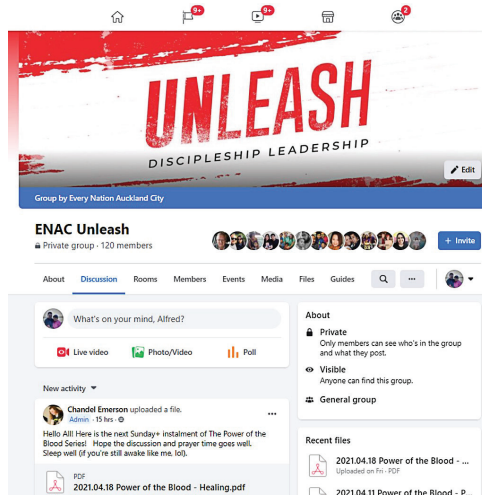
9+ 9+ 2

UNLEASH
DISCIPLESHIP LEADERSHIP

Edit

Group by Every Nation Auckland City

ENAC Unleash
Private group · 120 members

+ Invite

About Discussion Rooms Members Events Media Files Guides ···

What's on your mind, Alfred?

Live video Photo/Video Poll

New activity

Chandel Emerson uploaded a file.
Admin · 15 hrs ·
Hello All! Here is the next Sunday+ instalment of The Power of the Blood Series! Hope the discussion and prayer time goes well. Sleep well (if you're still awake like me. lol).

PDF
2021.04.18 Power of the Blood - Healing.pdf

About
Private
Only members can see who's in the group and what they post.
Visible
Anyone can find this group.
General group

Recent files
2021.04.18 Power of the Blood - ...
Uploaded on Fri · PDF
2021.04.11 Power of the Blood - ...